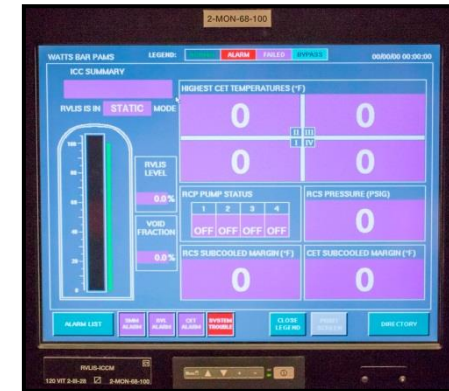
2-MON-68-100

WATTS BAR PAMS

LEGEND: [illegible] ALARM FAILED BYPASS

00/00/00 00:00:00

ICC SUMMARY

RVLIS IS IN STATIC MODE

HIGHEST CET TEMPERATURES (°F)

0

0

0

0

II III

I IV

100

80

60

40

20

0

RVLIS LEVEL

0.0%

VOID FRACTION

0.0%

RCP PUMP STATUS

| 1 | 2 | 3 | 4 |
|---|---|---|---|
| OFF | OFF | OFF | OFF |

RCS PRESSURE (PSIG)

0

RCS SUBCOOLED MARGIN (°F)

0

CET SUBCOOLED MARGIN (°F)

0

ALARM LIST

SMM ALARM

SVL ALARM

CET ALARM

SYSTEM TROUBLE

CLOSE LEGEND

PRINT SCREEN

DIRECTORY

RVLIS-ICCM

120 VIT 2-III-28

2-MON-68-100